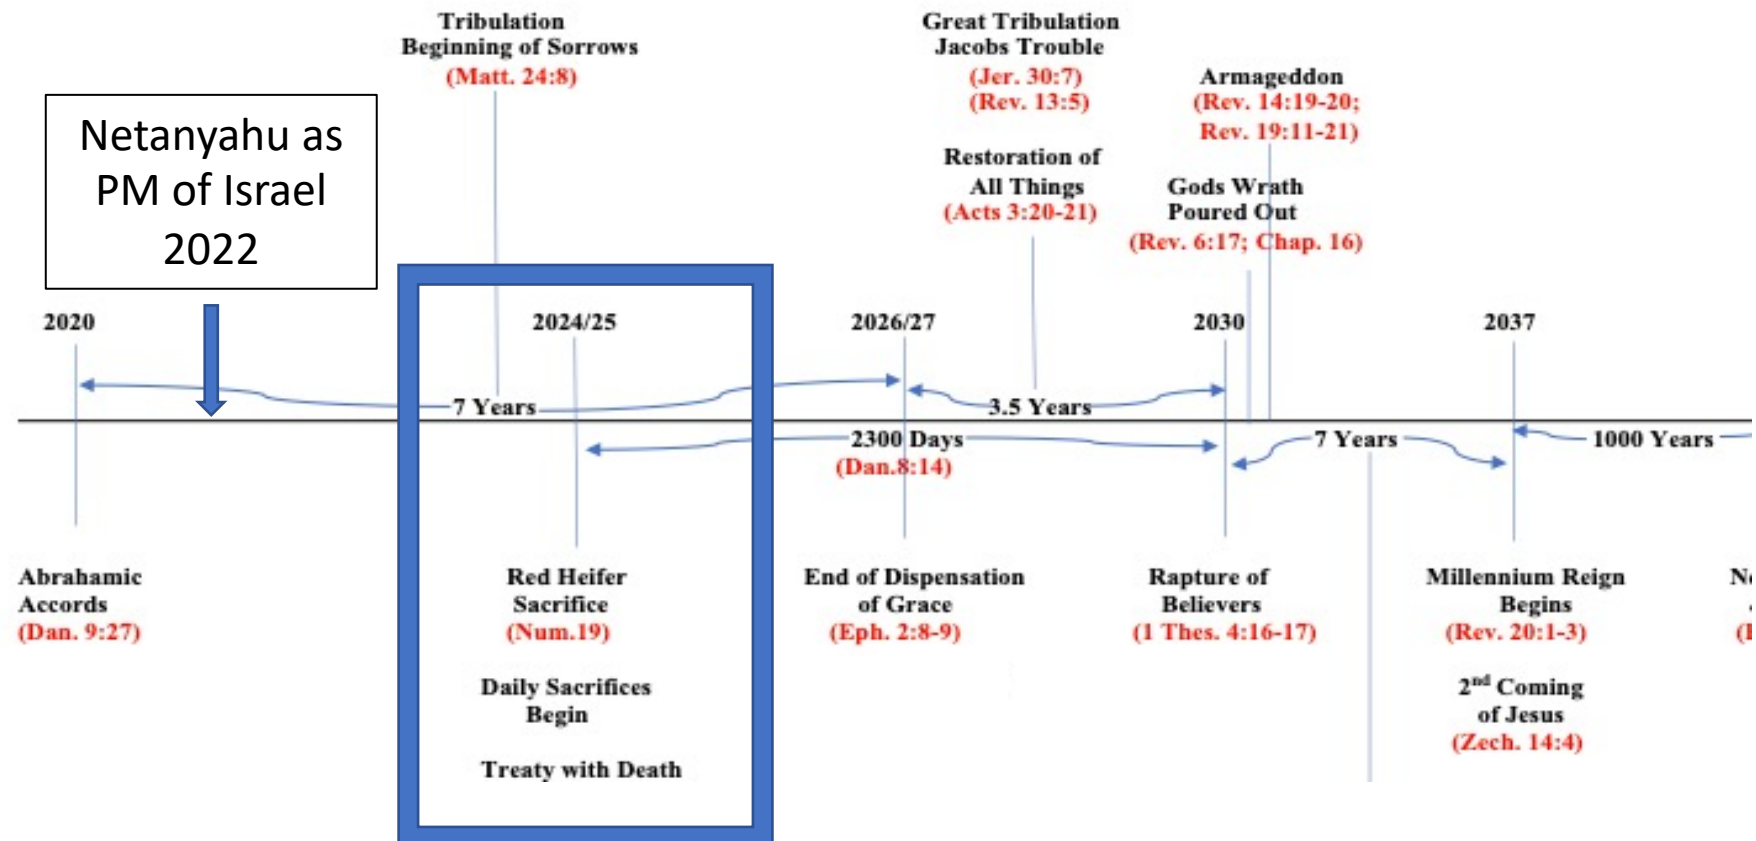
Tribulation
Beginning of Sorrows
(Matt. 24:8)

Great Tribulation
Jacobs Trouble
(Jer. 30:7)
(Rev. 13:5)

Armageddon
(Rev. 14:19-20;
Rev. 19:11-21)

Netanyahu as PM of Israel 2022

Restoration of All Things
(Acts 3:20-21)

Gods Wrath Poured Out
(Rev. 6:17; Chap. 16)

2020

2024/25

2026/27

2030

2037

7 Years

3.5 Years

2300 Days
(Dan.8:14)

7 Years

1000 Years

Abrahamic Accords
(Dan. 9:27)

Red Heifer Sacrifice
(Num.19)

Daily Sacrifices Begin

Treaty with Death

End of Dispensation of Grace
(Eph. 2:8-9)

Rapture of Believers
(1 Thes. 4:16-17)

Millennium Reign Begins
(Rev. 20:1-3)

2$^{nd}$ Coming of Jesus
(Zech. 14:4)

Ne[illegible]
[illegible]
(I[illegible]